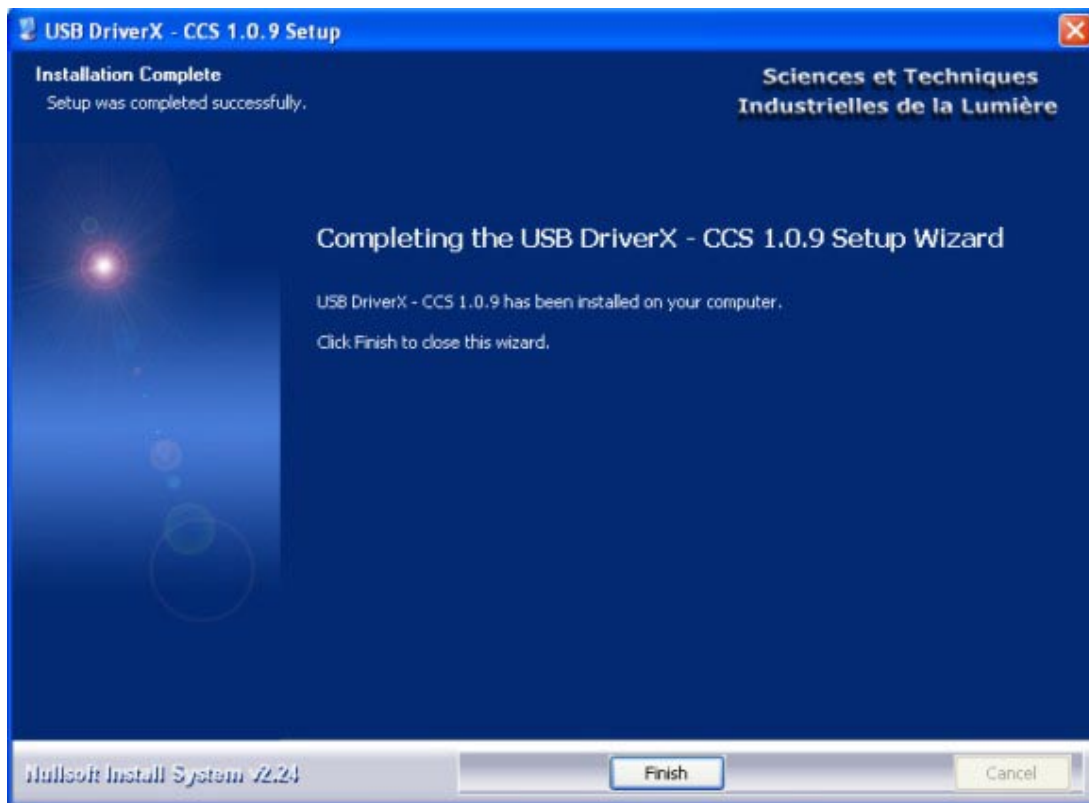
USB DriverX - CCS 1.0.9 Setup

Installation Complete
Setup was completed successfully.

Sciences et Techniques
Industrielles de la Lumière

Completing the USB DriverX - CCS 1.0.9 Setup Wizard

USB DriverX - CCS 1.0.9 has been installed on your computer.

Click Finish to close this wizard.

Nullsoft Install System v2.24

Finish

Cancel